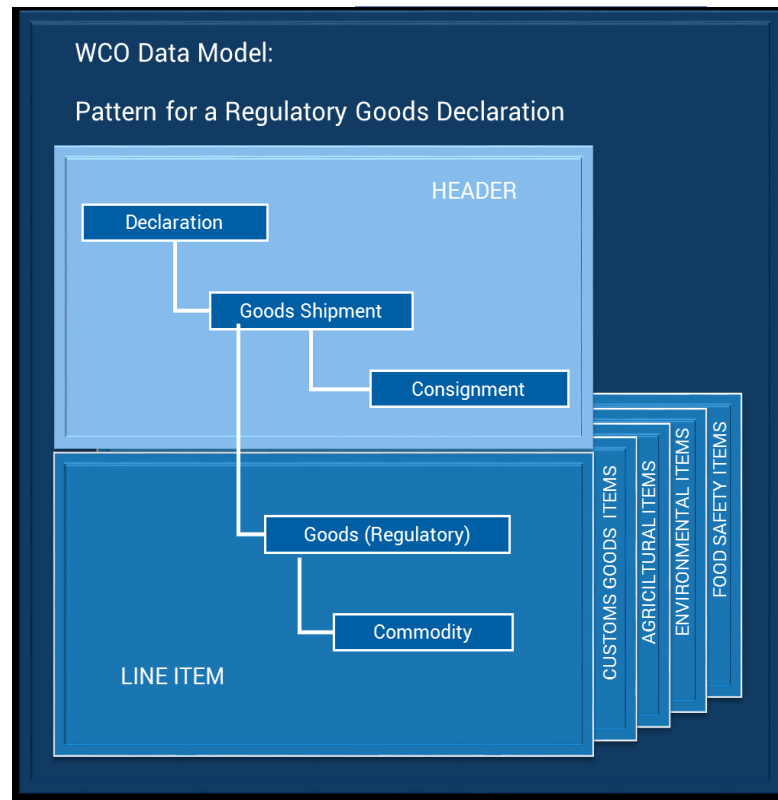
WCO Data Model:

Pattern for a Regulatory Goods Declaration

HEADER

Declaration

Goods Shipment

Consignment

Goods (Regulatory)

Commodity

LINE ITEM

CUSTOMS GOODS ITEMS

AGRICULTURAL ITEMS

ENVIRONMENTAL ITEMS

FOOD SAFETY ITEMS